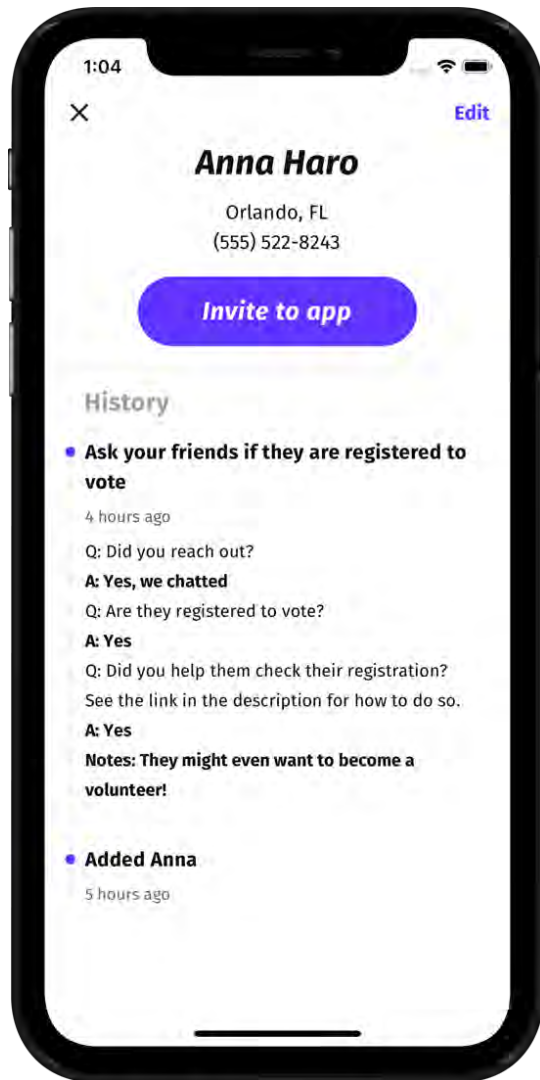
1:04

×

Edit

Anna Haro

Orlando, FL
(555) 522-8243

Invite to app

History

Ask your friends if they are registered to vote

4 hours ago

Q: Did you reach out?
A: Yes, we chatted
Q: Are they registered to vote?
A: Yes
Q: Did you help them check their registration? See the link in the description for how to do so.
A: Yes
Notes: They might even want to become a volunteer!

Added Anna

5 hours ago